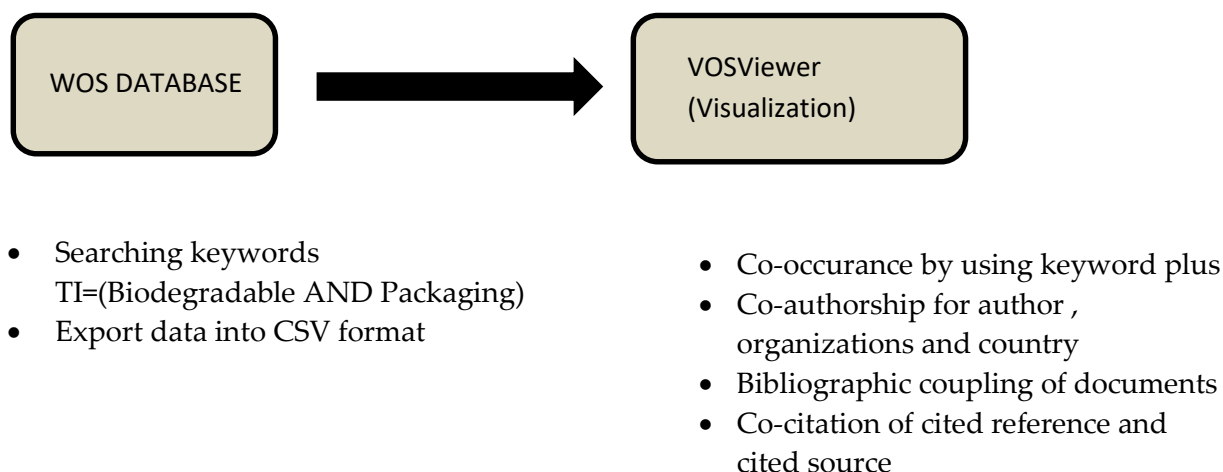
WOS DATABASE

VOSViewer
(Visualization)

- Searching keywords
  TI=(Biodegradable AND Packaging)
- Export data into CSV format

- Co-occurance by using keyword plus
- Co-authorship for author , organizations and country
- Bibliographic coupling of documents
- Co-citation of cited reference and cited source